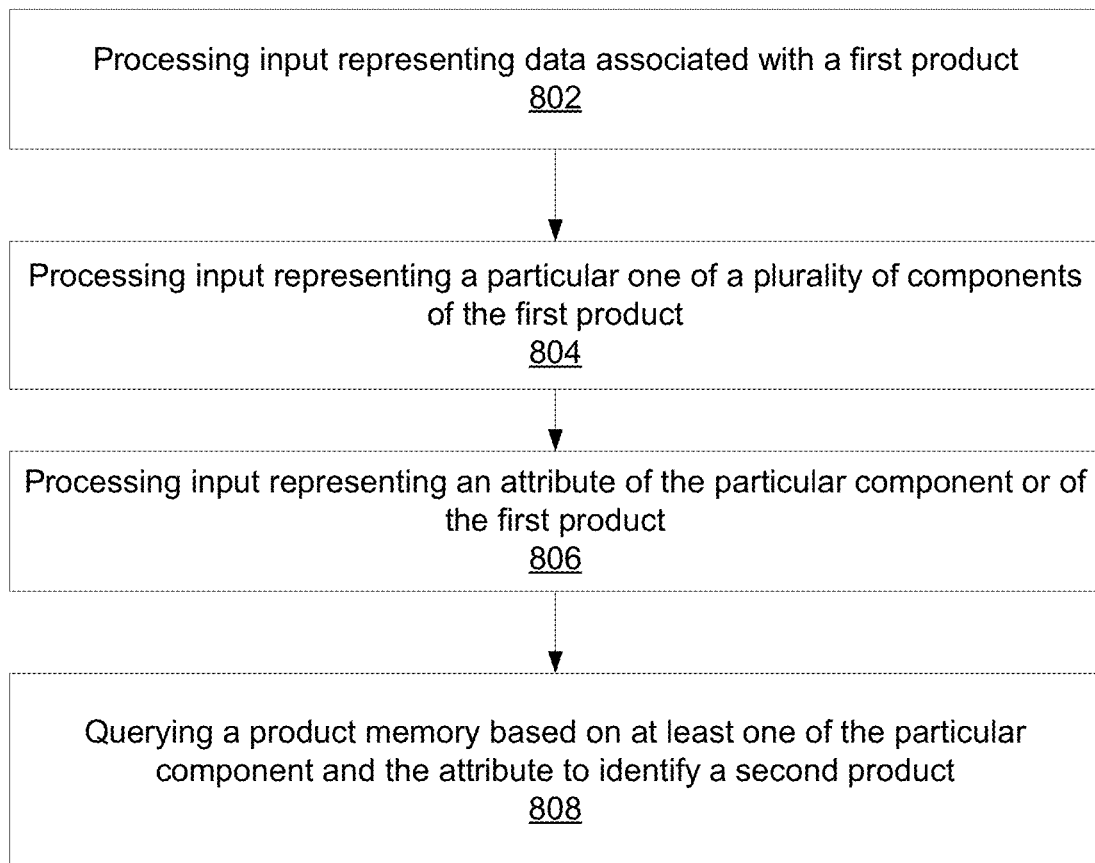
Processing input representing data associated with a first product
802

Processing input representing a particular one of a plurality of components of the first product
804

Processing input representing an attribute of the particular component or of the first product
806

Querying a product memory based on at least one of the particular component and the attribute to identify a second product
808